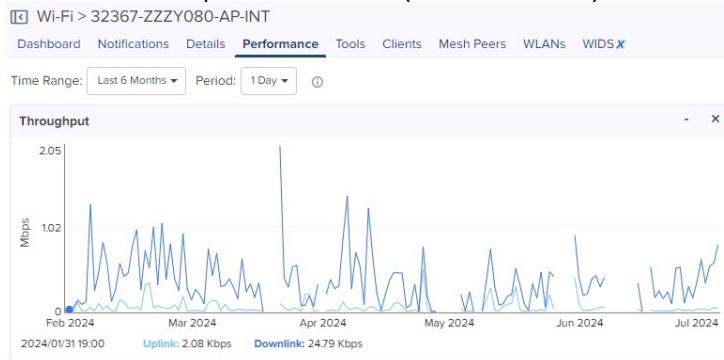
Wi-Fi > 32367-ZZZY080-AP-INT

Dashboard Notifications Details Performance Tools Clients Mesh Peers WLANs WIDS

Time Range: Last 6 Months Period: 1 Day

Throughput

2.05
1.02
0
Mbps

Feb 2024 Mar 2024 Apr 2024 May 2024 Jun 2024 Jul 2024

2024/01/31 19:00 Uplink: 2.08 Kbps Downlink: 24.79 Kbps